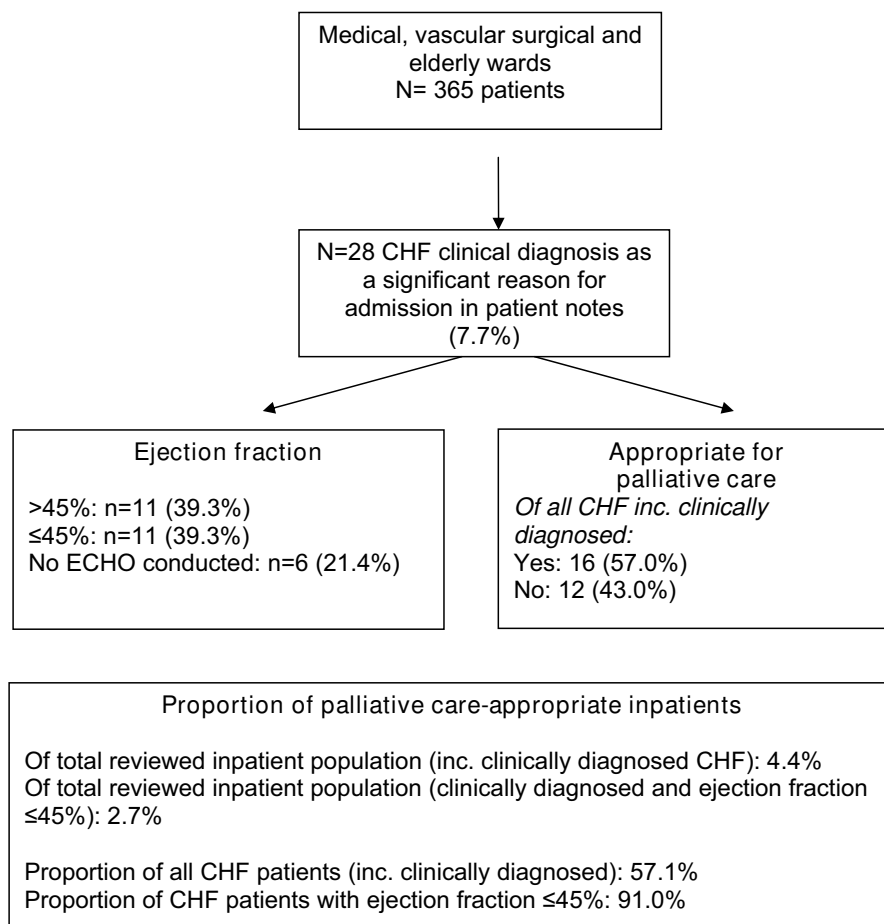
Medical, vascular surgical and elderly wards
N= 365 patients

N=28 CHF clinical diagnosis as a significant reason for admission in patient notes (7.7%)

Ejection fraction

>45%: n=11 (39.3%)
≤45%: n=11 (39.3%)
No ECHO conducted: n=6 (21.4%)

Appropriate for palliative care
*Of all CHF inc. clinically diagnosed:*
Yes: 16 (57.0%)
No: 12 (43.0%)

Proportion of palliative care-appropriate inpatients

Of total reviewed inpatient population (inc. clinically diagnosed CHF): 4.4%
Of total reviewed inpatient population (clinically diagnosed and ejection fraction ≤45%): 2.7%

Proportion of all CHF patients (inc. clinically diagnosed): 57.1%
Proportion of CHF patients with ejection fraction ≤45%: 91.0%